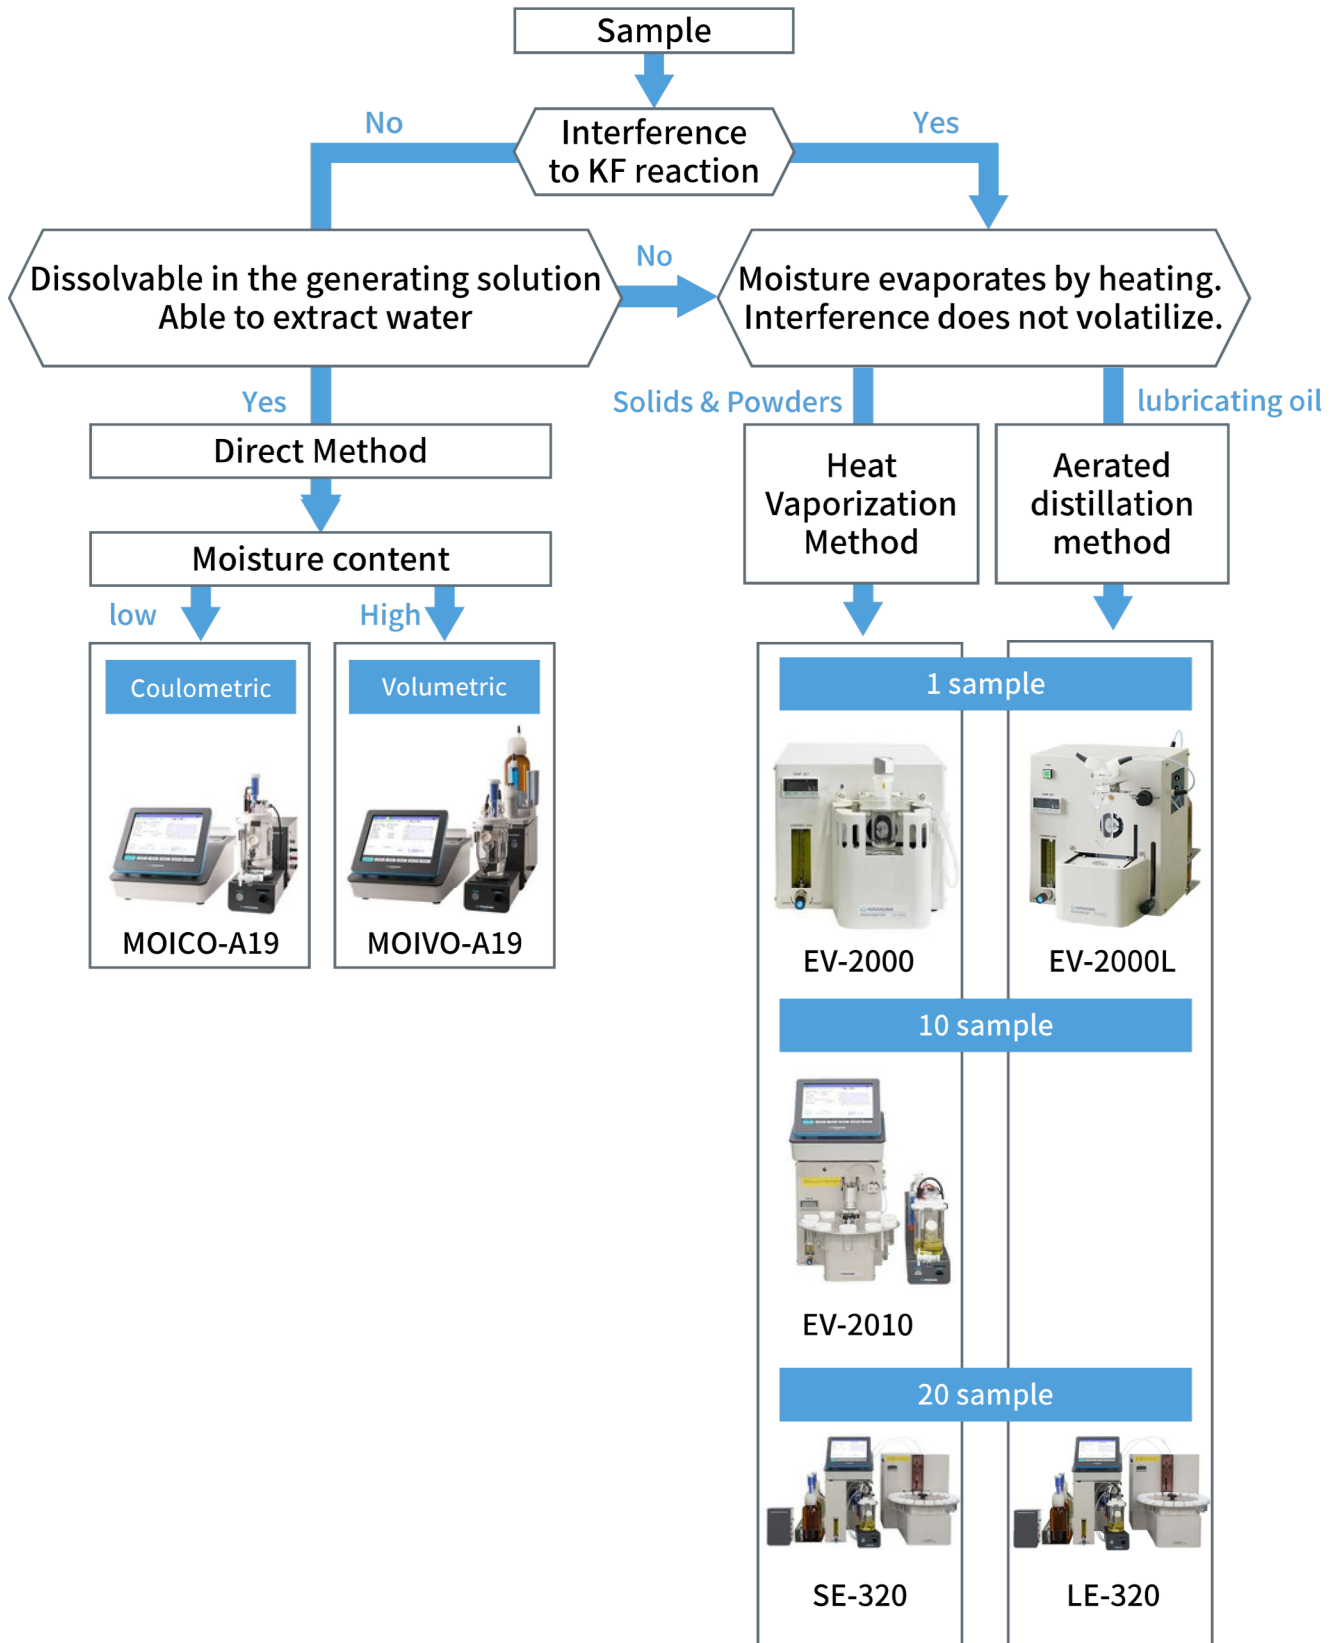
Sample

Interference to KF reaction

No

Yes

Dissolvable in the generating solution
Able to extract water

No

Moisture evaporates by heating.
Interference does not volatilize.

Yes

Solids & Powders

lubricating oil

Direct Method

Heat Vaporization Method

Aerated distillation method

Moisture content

low

High

Coulometric

MOICO-A19

Volumetric

MOIVO-A19

1 sample

EV-2000

EV-2000L

10 sample

EV-2010

20 sample

SE-320

LE-320